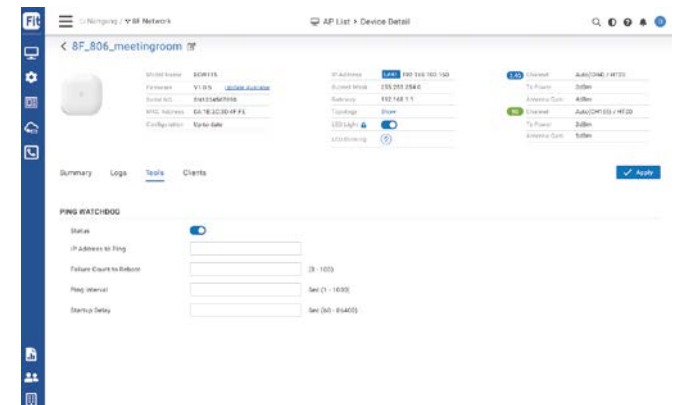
Fit

Ningong / 8F Network

AP List › Device Detail

< 8F_806_meetingroom

| Model Name | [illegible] |
|---|---|
| Firmware | V1.0.5 Update Available |
| Serial NO. | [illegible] |
| MAC Address | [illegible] |
| Configuration | Up-to-date |

| IP Address | LAN1 192.168.100.150 |
|---|---|
| Subnet Mask | 255.255.254.0 |
| Gateway | 192.168.1.1 |
| Topology | Show |
| LED Light | |
| LED Blinking | |

| 2.4G Channel | Auto(CH4) / HT20 |
|---|---|
| Tx Power | 0dBm |
| Antenna Gain | 4dBm |
| 5G Channel | Auto(CH153) / HT20 |
| Tx Power | 2dBm |
| Antenna Gain | 5dBm |

Summary Logs Tools Clients

Apply

PING WATCHDOG

Status

IP Address to Ping

Failure Count to Reboot (3 - 100)

Ping Interval Sec (1 - 1600)

Startup Delay Sec (60 - 86400)